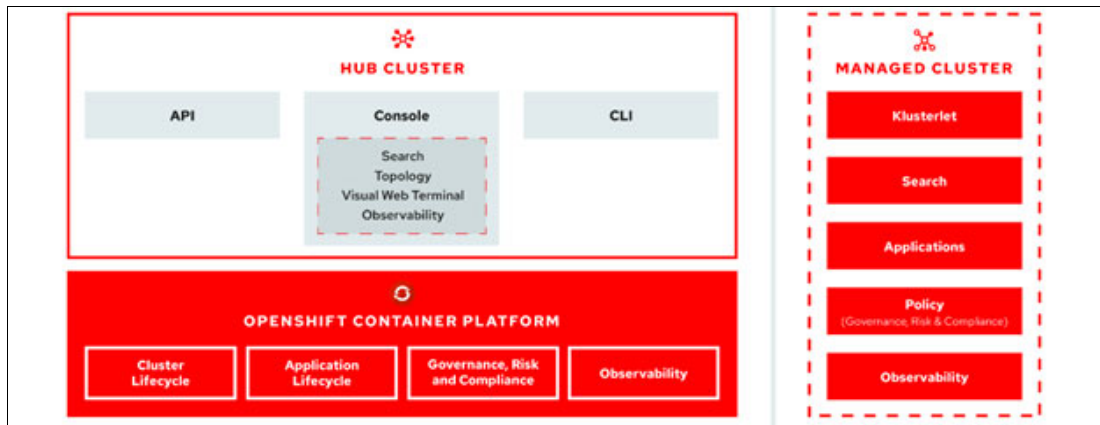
HUB CLUSTER

API

Console

CLI

Search
Topology
Visual Web Terminal
Observability

OPENSHIFT CONTAINER PLATFORM

Cluster Lifecycle

Application Lifecycle

Governance, Risk and Compliance

Observability

MANAGED CLUSTER

Klusterlet

Search

Applications

Policy
(Governance, Risk & Compliance)

Observability